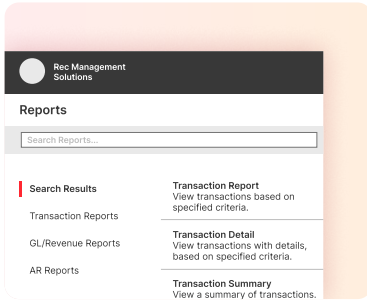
Rec Management Solutions

Reports

Search Reports...

Search Results

Transaction Reports

GL/Revenue Reports

AR Reports

Transaction Report
View transactions based on specified criteria.

Transaction Detail
View transactions with details, based on specified criteria.

Transaction Summary
View a summary of transactions.